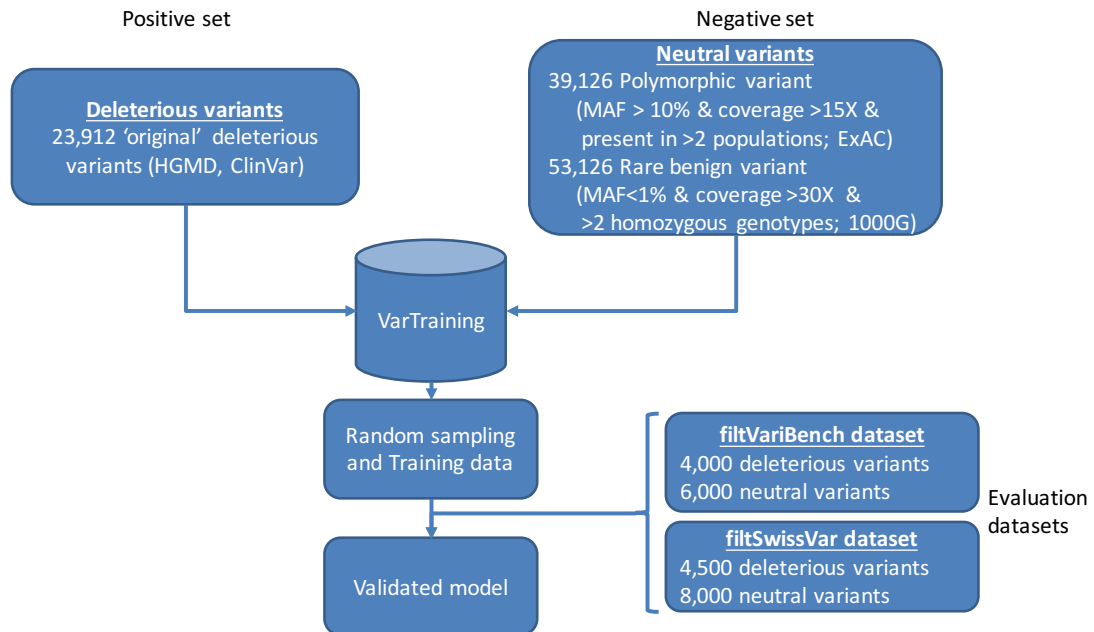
Positive set

Negative set

Deleterious variants
23,912 'original' deleterious variants (HGMD, ClinVar)

Neutral variants
39,126 Polymorphic variant
(MAF > 10% & coverage >15X & present in >2 populations; ExAC)
53,126 Rare benign variant
(MAF<1% & coverage >30X & >2 homozygous genotypes; 1000G)

VarTraining

Random sampling and Training data

Validated model

filtVariBench dataset
4,000 deleterious variants
6,000 neutral variants

filtSwissVar dataset
4,500 deleterious variants
8,000 neutral variants

Evaluation datasets